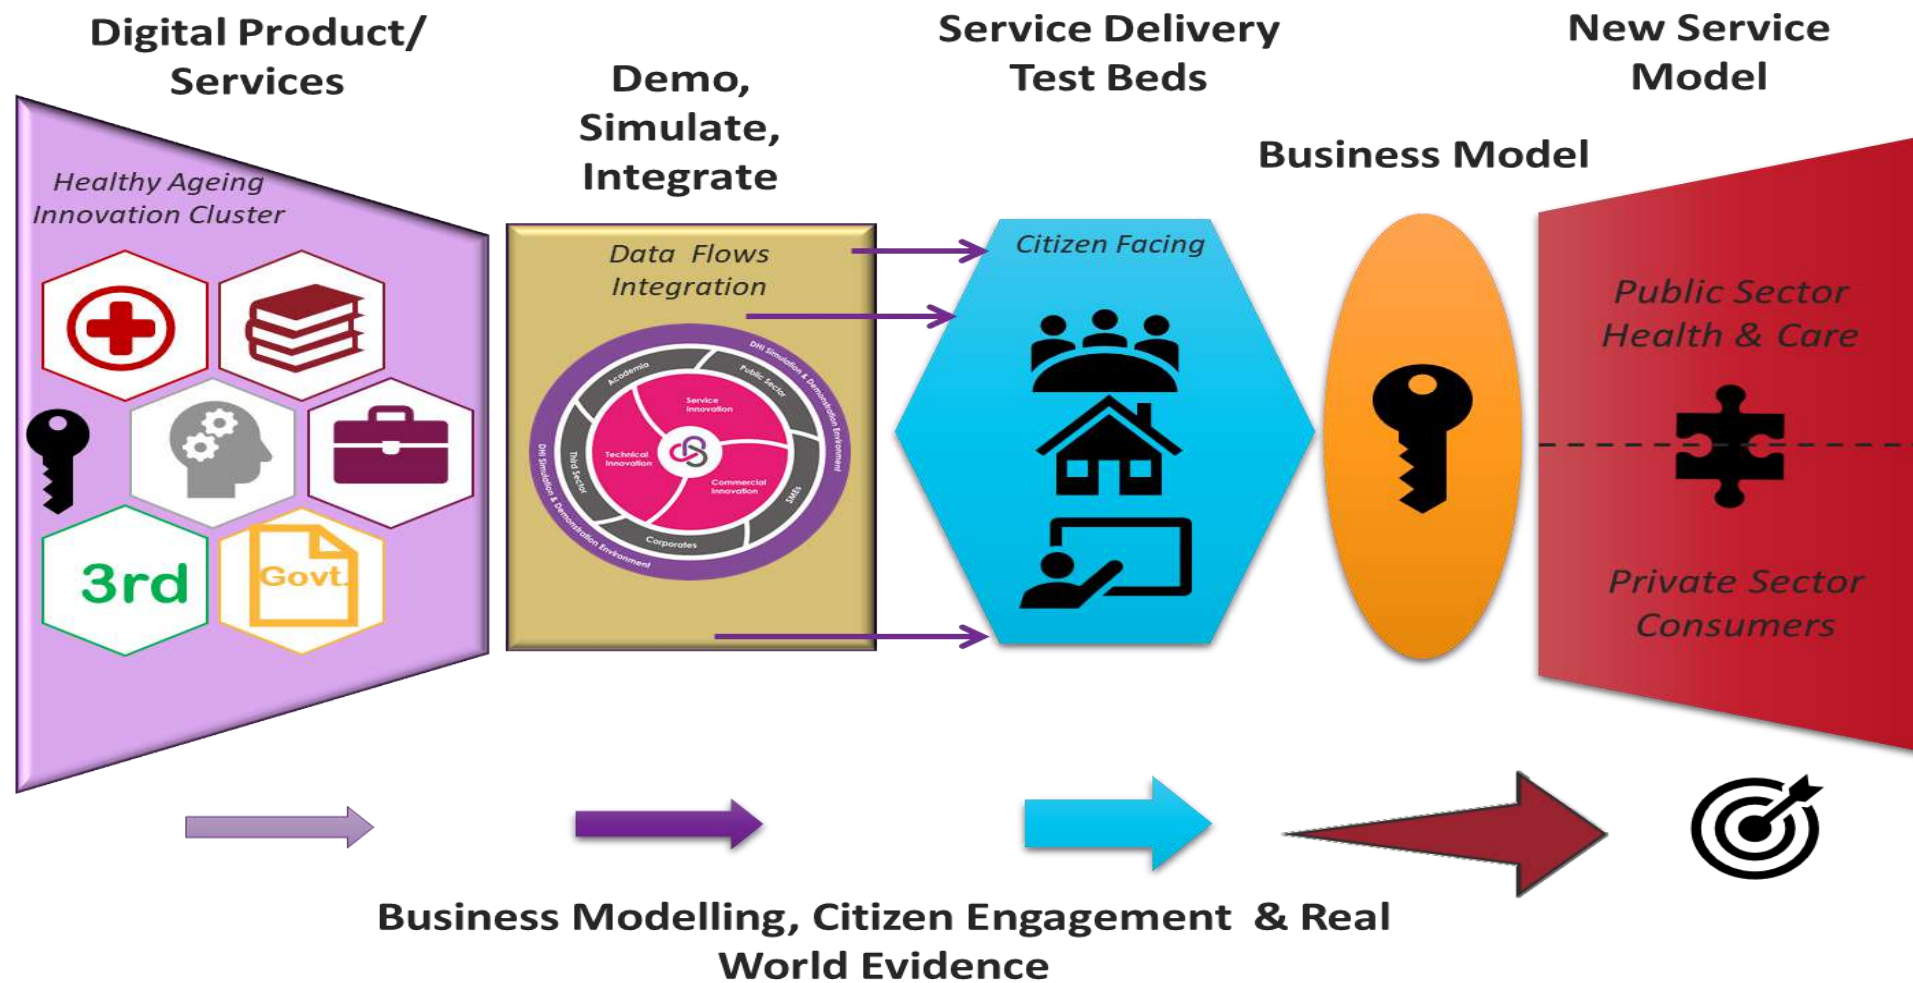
Digital Product/ Services

Demo, Simulate, Integrate

Service Delivery Test Beds

New Service Model

Business Model

Healthy Ageing Innovation Cluster

3rd

Govt.

Data Flows Integration

Academia

Public Sector

DHI Simulation & Demonstration Environment

Service Innovation

Technical Innovation

Commercial Innovation

Third Sector

SMEs

Corporates

DHI Simulation & Demonstration Environment

Citizen Facing

Public Sector Health & Care

Private Sector Consumers

Business Modelling, Citizen Engagement & Real World Evidence